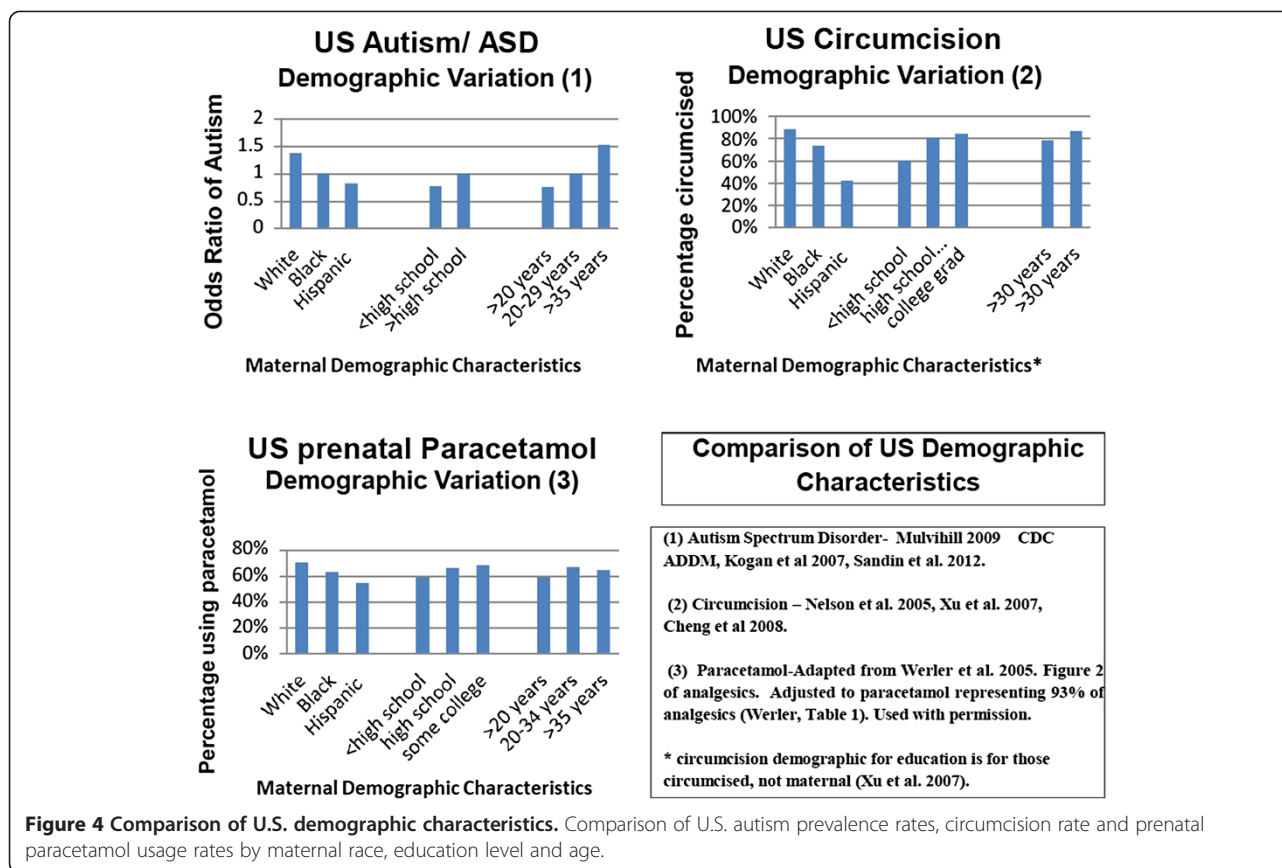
US Autism/ ASD
Demographic Variation (1)

Odds Ratio of Autism

2
1.5
1
0.5
0

White
Black
Hispanic
<high school
>high school
>20 years
20-29 years
>35 years

Maternal Demographic Characteristics

US Circumcision
Demographic Variation (2)

Percentage circumcised

100%
80%
60%
40%
20%
0%

White
Black
Hispanic
<high school
high school...
college grad
>30 years
>30 years

Maternal Demographic Characteristics*

US prenatal Paracetamol
Demographic Variation (3)

Percentage using paracetamol

80%
60%
40%
20%
0%

White
Black
Hispanic
<high school
high school
some college
>20 years
20-34 years
>35 years

Maternal Demographic Characteristics

Comparison of US Demographic Characteristics

(1) Autism Spectrum Disorder- Mulvihill 2009 CDC ADDM, Kogan et al 2007, Sandin et al. 2012.

(2) Circumcision – Nelson et al. 2005, Xu et al. 2007, Cheng et al 2008.

(3) Paracetamol-Adapted from Werler et al. 2005. Figure 2 of analgesics. Adjusted to paracetamol representing 93% of analgesics (Werler, Table 1). Used with permission.

* circumcision demographic for education is for those circumcised, not maternal (Xu et al. 2007).

Figure 4 Comparison of U.S. demographic characteristics. Comparison of U.S. autism prevalence rates, circumcision rate and prenatal paracetamol usage rates by maternal race, education level and age.